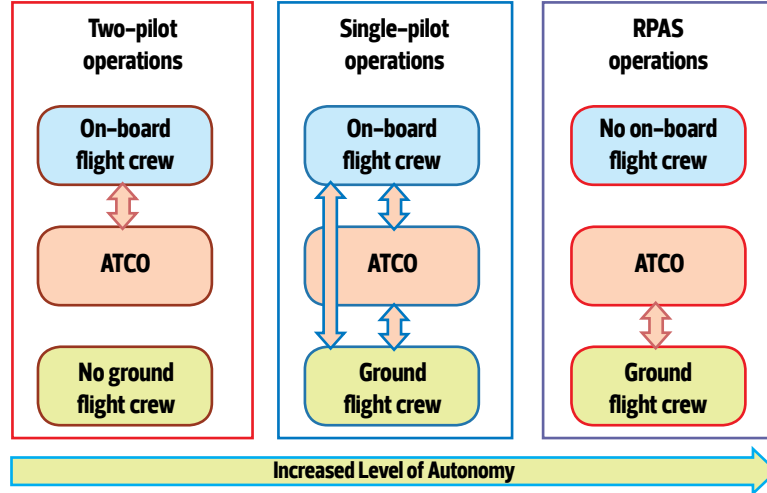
Two-pilot operations

On-board flight crew

ATCO

No ground flight crew

Single-pilot operations

On-board flight crew

ATCO

Ground flight crew

RPAS operations

No on-board flight crew

ATCO

Ground flight crew

Increased Level of Autonomy